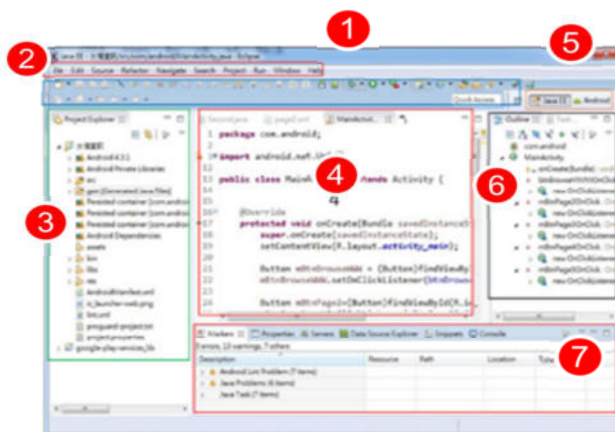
1
2
5
3
4
6
7

Java EE - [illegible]/src/com/android/MainActivity.java - Eclipse
File Edit Source Refactor Navigate Search Project Run Window Help
Quick Access
Java EE
Android

Project Explorer
Android 4.3.1
Android Private Libraries
src
gen [Generated Java Files]
Persisted container [com.androi
Persisted container [com.androi
Persisted container [com.androi
Android Dependencies
assets
bin
libs
res
AndroidManifest.xml
ic_launcher-web.png
lint.xml
proguard-project.txt
project.properties
google-play-services_lib

Second.java
page1.xml
MainAct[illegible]

1 package com.android;
2
3 import android.net.Uri;
13
15 public class MainActivity extends Activity {
16
16 @Override
17 protected void onCreate(Bundle savedInstanceS
18 super.onCreate(savedInstanceState);
19 setContentView(R.layout.activity_main);
20
21 Button mBtnBrowseWeb = (Button)findViewBy
22 mBtnBrowseWeb.setOnClickListener(btnBrows
23
24 Button mBtnPage1= (Button)findViewById(R.i

Outline
Task
com.android
MainActivity
onCreate(Bundle) : void
btnBrowseWebOnClick
new OnClickListener
mBtnPage1OnClick
new OnClickListener
mBtnPage2OnClick
new OnClickListener
mBtnPage3OnClick
new OnClickListener

Markers
Properties
Servers
Data Source Explorer
Snippets
Console
0 errors, 10 warnings, 7 others

| Description | Resource | Path | Location | Type |
|---|---|---|---|---|
| Android Lint Problems (7 items) | | | | |
| Java Problems (6 items) | | | | |
| Java Task (7 items) | | | | |